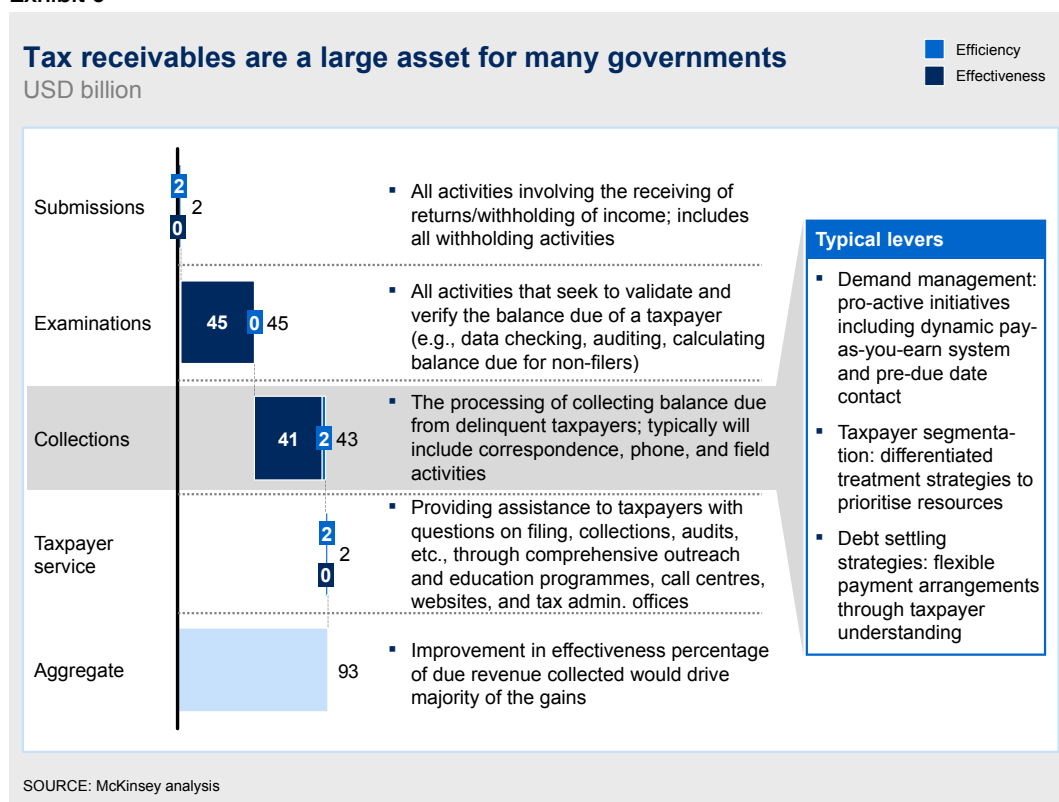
Tax receivables are a large asset for many governments
USD billion

Efficiency
Effectiveness

Submissions
2
2
0

Examinations
45
0
45

Collections
41
2
43

Taxpayer service
2
2
0

Aggregate
93

▪ All activities involving the receiving of returns/withholding of income; includes all withholding activities

▪ All activities that seek to validate and verify the balance due of a taxpayer (e.g., data checking, auditing, calculating balance due for non-filers)

▪ The processing of collecting balance due from delinquent taxpayers; typically will include correspondence, phone, and field activities

▪ Providing assistance to taxpayers with questions on filing, collections, audits, etc., through comprehensive outreach and education programmes, call centres, websites, and tax admin. offices

▪ Improvement in effectiveness percentage of due revenue collected would drive majority of the gains

Typical levers

▪ Demand management: pro-active initiatives including dynamic pay-as-you-earn system and pre-due date contact

▪ Taxpayer segmentation: differentiated treatment strategies to prioritise resources

▪ Debt settling strategies: flexible payment arrangements through taxpayer understanding

SOURCE: McKinsey analysis